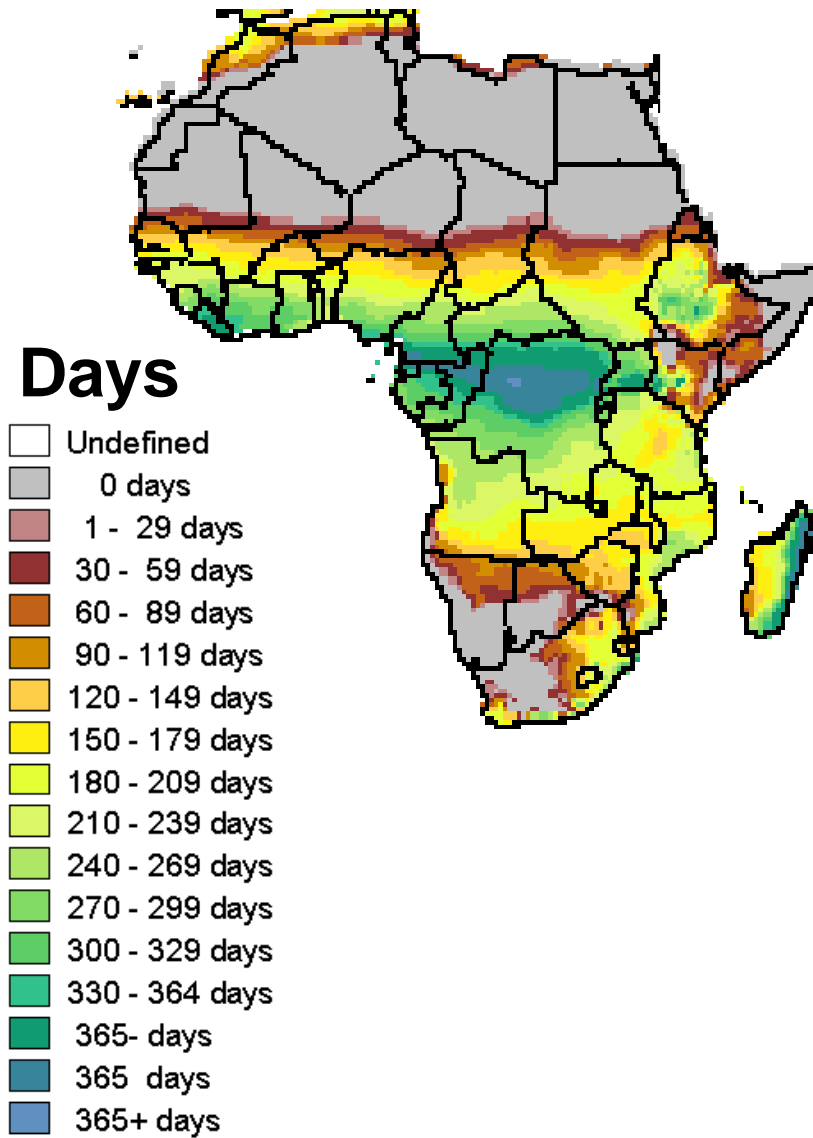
Days

Undefined
0 days
1 - 29 days
30 - 59 days
60 - 89 days
90 - 119 days
120 - 149 days
150 - 179 days
180 - 209 days
210 - 239 days
240 - 269 days
270 - 299 days
300 - 329 days
330 - 364 days
365- days
365 days
365+ days